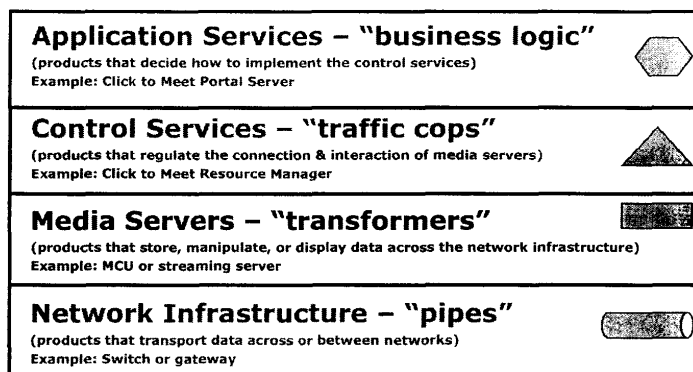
Application Services – "business logic"
(products that decide how to implement the control services)
Example: Click to Meet Portal Server

Control Services – "traffic cops"
(products that regulate the connection & interaction of media servers)
Example: Click to Meet Resource Manager

Media Servers – "transformers"
(products that store, manipulate, or display data across the network infrastructure)
Example: MCU or streaming server

Network Infrastructure – "pipes"
(products that transport data across or between networks)
Example: Switch or gateway